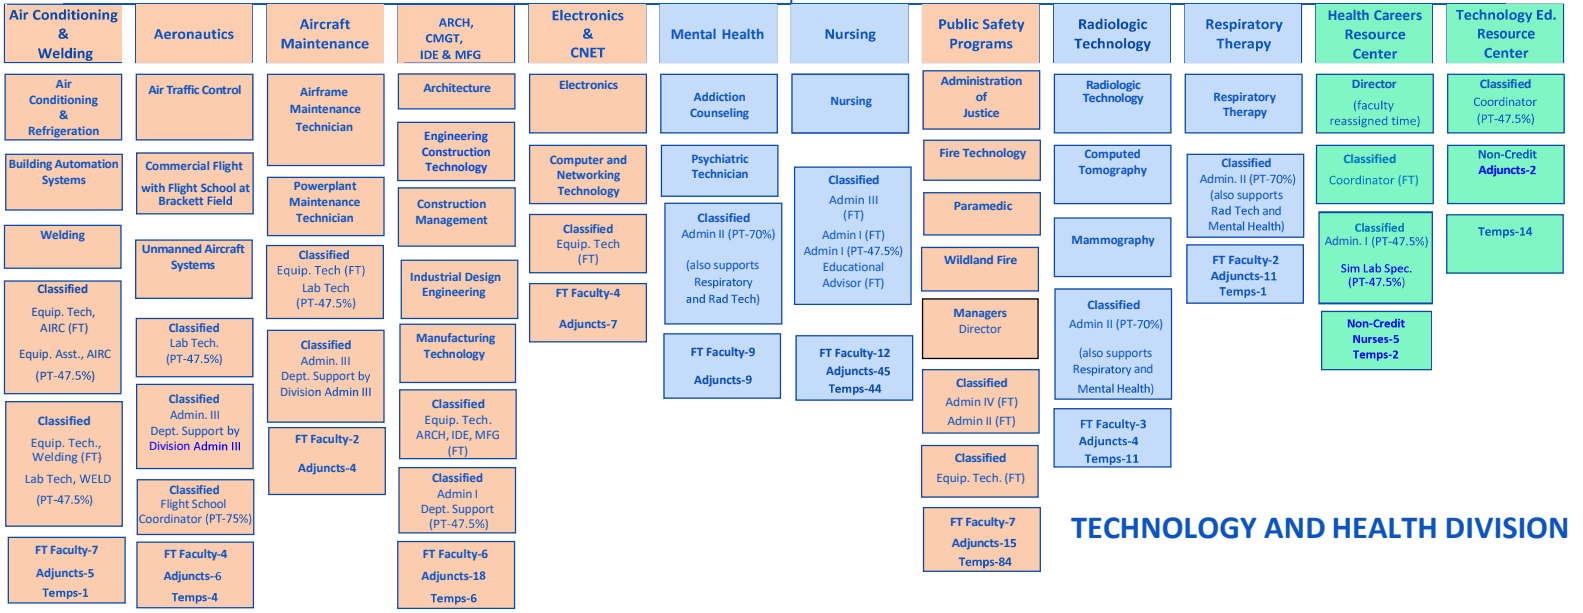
Air Conditioning & Welding

Air Conditioning & Refrigeration

Building Automation Systems

Welding

Classified
Equip. Tech, AIRC (FT)
Equip. Asst., AIRC (PT-47.5%)

Classified
Equip. Tech., Welding (FT)
Lab Tech, WELD (PT-47.5%)

FT Faculty-7
Adjuncts-5
Temps-1

Aeronautics

Air Traffic Control

Commercial Flight with Flight School at Brackett Field

Unmanned Aircraft Systems

Classified
Lab Tech. (PT-47.5%)

Classified
Admin. III
Dept. Support by Division Admin III

Classified
Flight School Coordinator (PT-75%)

FT Faculty-4
Adjuncts-6
Temps-4

Aircraft Maintenance

Airframe Maintenance Technician

Powerplant Maintenance Technician

Classified
Equip. Tech (FT)
Lab Tech (PT-47.5%)

Classified
Admin. III
Dept. Support by Division Admin III

FT Faculty-2
Adjuncts-4

ARCH, CMGT, IDE & MFG

Architecture

Engineering Construction Technology

Construction Management

Industrial Design Engineering

Manufacturing Technology

Classified
Equip. Tech. ARCH, IDE, MFG (FT)

Classified
Admin I
Dept. Support (PT-47.5%)

FT Faculty-6
Adjuncts-18
Temps-6

Electronics & CNET

Electronics

Computer and Networking Technology

Classified
Equip. Tech (FT)

FT Faculty-4
Adjuncts-7

Mental Health

Addiction Counseling

Psychiatric Technician

Classified
Admin II (PT-70%)
(also supports Respiratory and Rad Tech)

FT Faculty-9
Adjuncts-9

Nursing

Nursing

Classified
Admin III (FT)
Admin I (FT)
Admin I (PT-47.5%)
Educational Advisor (FT)

FT Faculty-12
Adjuncts-45
Temps-44

Public Safety Programs

Administration of Justice

Fire Technology

Paramedic

Wildland Fire

Managers
Director

Classified
Admin IV (FT)
Admin II (FT)

Classified
Equip. Tech. (FT)

FT Faculty-7
Adjuncts-15
Temps-84

Radiologic Technology

Radiologic Technology

Computed Tomography

Mammography

Classified
Admin II (PT-70%)
(also supports Respiratory and Mental Health)

FT Faculty-3
Adjuncts-4
Temps-11

Respiratory Therapy

Respiratory Therapy

Classified
Admin. II (PT-70%)
(also supports Rad Tech and Mental Health)

FT Faculty-2
Adjuncts-11
Temps-1

Health Careers Resource Center

Director
(faculty reassigned time)

Classified
Coordinator (FT)

Classified
Admin. I (PT-47.5%)
Sim Lab Spec. (PT-47.5%)

Non-Credit
Nurses-5
Temps-2

Technology Ed. Resource Center

Classified
Coordinator (PT-47.5%)

Non-Credit
Adjuncts-2

Temps-14

TECHNOLOGY AND HEALTH DIVISION